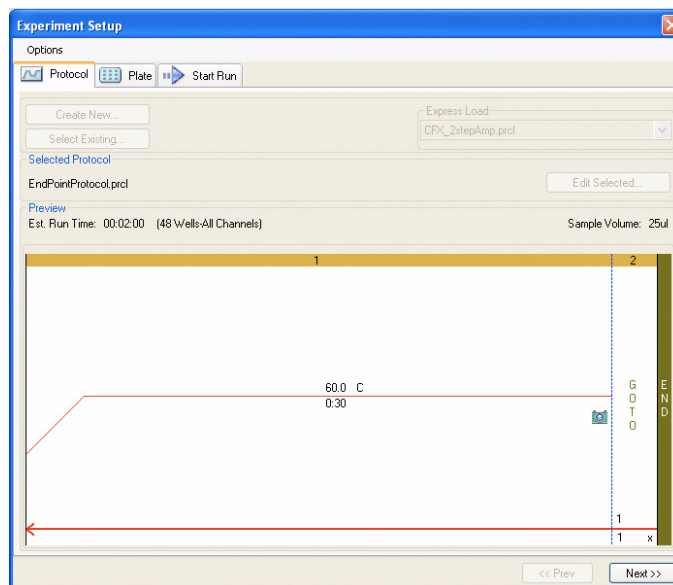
Experiment Setup

Options

Protocol | Plate | Start Run

Create New...

Select Existing...

Express Load

CFX_2stepAmp.prcl

Selected Protocol

EndPointProtocol.prcl

Edit Selected...

Preview

Est. Run Time: 00:02:00 (48 Wells-All Channels)

Sample Volume: 25ul

1

2

60.0 C
0:30

G
O
T
O

E
N
D

1

1 x

<< Prev

Next >>